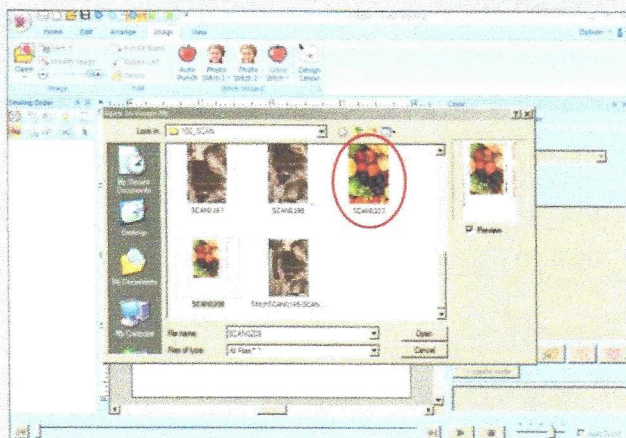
Home Edit Arrange Image View

Open

Image

Auto Punch Photo Stitch 1 Photo Stitch 2 Color Stitch Design Center

Sewing Order

Look in: 100_SCAN

My Recent Documents

Desktop

My Documents

My Computer

SCAN0197 SCAN0198 SCAN0203

SCAN0208 SMUN SCAN0195 SCAN

Preview

File name: SCAN0203

Files of type: All Files (*.*)

Open

Cancel